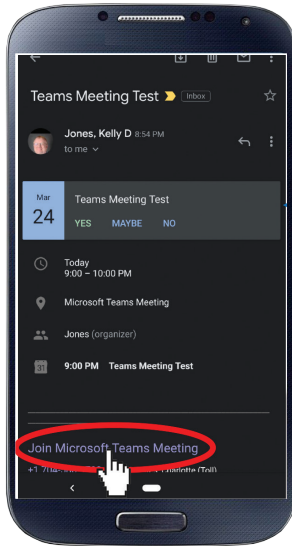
Teams Meeting Test Inbox

Jones, Kelly D 8:54 PM
to me

Mar
24
Teams Meeting Test
YES MAYBE NO

Today
9:00 – 10:00 PM

Microsoft Teams Meeting

Jones (organizer)

9:00 PM Teams Meeting Test

Join Microsoft Teams Meeting
+1 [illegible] Charlotte (Toll)